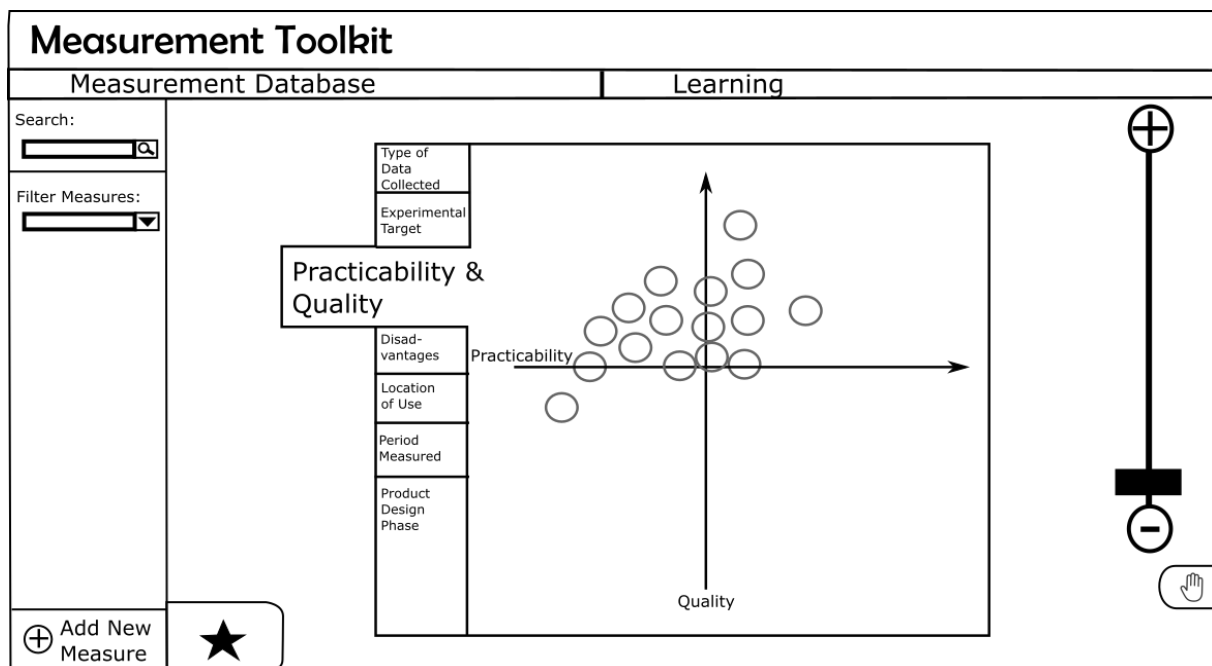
Measurement Toolkit

Measurement Database

Learning

Search:

Filter Measures:

Type of Data Collected

Experimental Target

Practicability & Quality

Disadvantages

Location of Use

Period Measured

Product Design Phase

Practicability

Quality

Add New Measure